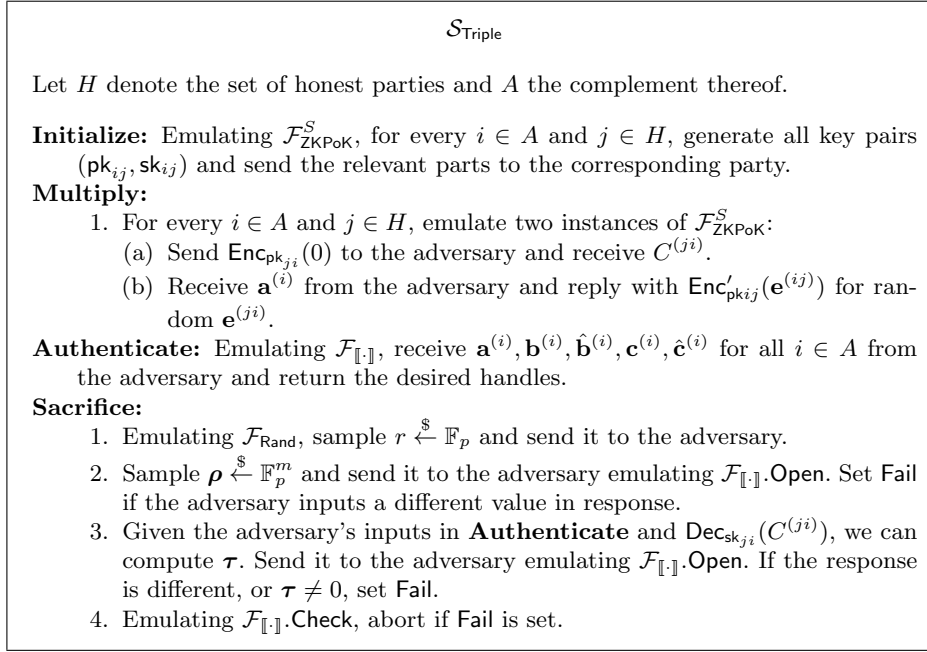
$\mathcal{S}_{\mathsf{Triple}}$

Let $H$ denote the set of honest parties and $A$ the complement thereof.

**Initialize:** Emulating $\mathcal{F}^{S}_{\mathsf{ZKPoK}}$, for every $i \in A$ and $j \in H$, generate all key pairs $(\mathsf{pk}_{ij}, \mathsf{sk}_{ij})$ and send the relevant parts to the corresponding party.

**Multiply:**

1. For every $i \in A$ and $j \in H$, emulate two instances of $\mathcal{F}^{S}_{\mathsf{ZKPoK}}$:
(a) Send $\mathsf{Enc}_{\mathsf{pk}_{ji}}(0)$ to the adversary and receive $C^{(ji)}$.
(b) Receive $\mathbf{a}^{(i)}$ from the adversary and reply with $\mathsf{Enc}'_{\mathsf{pk}ij}(\mathbf{e}^{(ij)})$ for random $\mathbf{e}^{(ji)}$.

**Authenticate:** Emulating $\mathcal{F}_{[\![\cdot]\!]}$, receive $\mathbf{a}^{(i)}, \mathbf{b}^{(i)}, \hat{\mathbf{b}}^{(i)}, \mathbf{c}^{(i)}, \hat{\mathbf{c}}^{(i)}$ for all $i \in A$ from the adversary and return the desired handles.

**Sacrifice:**

1. Emulating $\mathcal{F}_{\mathsf{Rand}}$, sample $r \xleftarrow{\$} \mathbb{F}_p$ and send it to the adversary.
2. Sample $\boldsymbol{\rho} \xleftarrow{\$} \mathbb{F}_p^m$ and send it to the adversary emulating $\mathcal{F}_{[\![\cdot]\!]}.\mathsf{Open}$. Set $\mathsf{Fail}$ if the adversary inputs a different value in response.
3. Given the adversary's inputs in **Authenticate** and $\mathsf{Dec}_{\mathsf{sk}_{ji}}(C^{(ji)})$, we can compute $\boldsymbol{\tau}$. Send it to the adversary emulating $\mathcal{F}_{[\![\cdot]\!]}.\mathsf{Open}$. If the response is different, or $\boldsymbol{\tau} \neq 0$, set $\mathsf{Fail}$.
4. Emulating $\mathcal{F}_{[\![\cdot]\!]}.\mathsf{Check}$, abort if $\mathsf{Fail}$ is set.